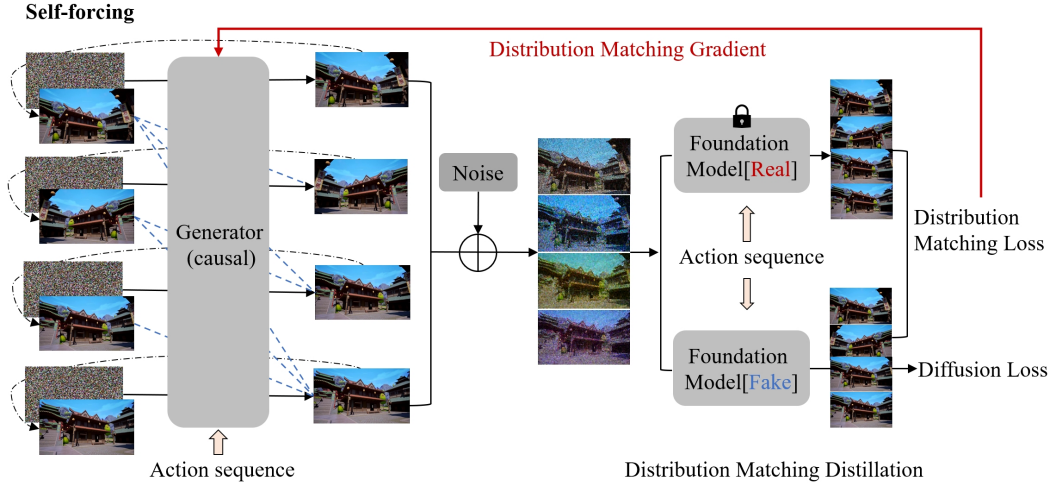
Self-forcing

Distribution Matching Gradient

Generator (causal)

Action sequence

Noise

Foundation Model[Real]

Action sequence

Foundation Model[Fake]

Distribution Matching Loss

Diffusion Loss

Distribution Matching Distillation